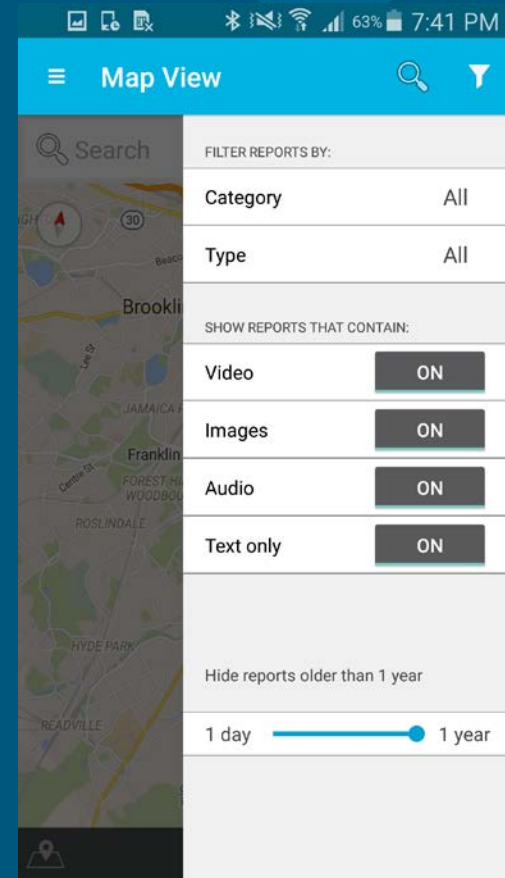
63% 7:41 PM

Map View

Search

30

Brookli

JAMAICA P

Franklin

FOREST HI
WOODBOU

ROSLINDALE

HYDE PARK

READVILLE

FILTER REPORTS BY:

Category All

Type All

SHOW REPORTS THAT CONTAIN:

Video ON

Images ON

Audio ON

Text only ON

Hide reports older than 1 year

1 day 1 year